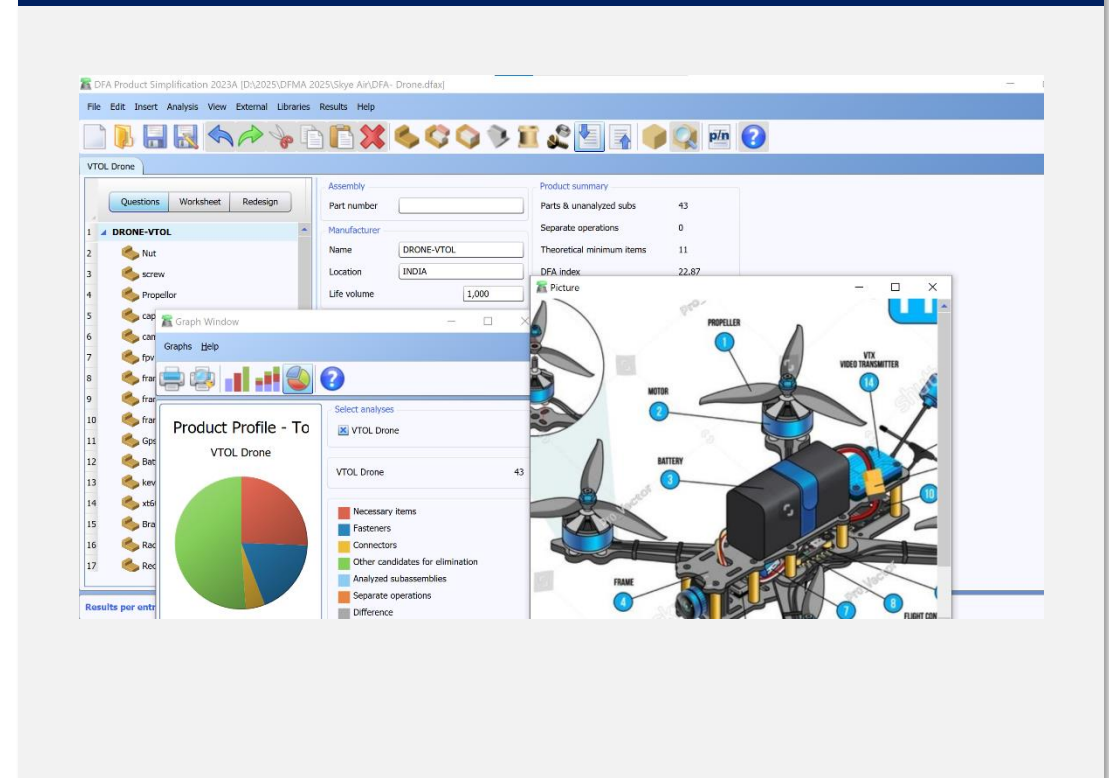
DFA Product Simplification 2023A [D:\2025\DFMA 2025\Skye Air\DFA- Drone.dfax]

File Edit Insert Analysis View External Libraries Results Help

p/n

VTOL Drone

Questions Worksheet Redesign

1 DRONE-VTOL
2 Nut
3 screw
4 Propellor
5 cap
6 can
7 fpv
8 fra
9 fra
10 fra
11 Gps
12 Bat
13 kev
14 xt6
15 Bra
16 Rad
17 Rec

Results per entr

Assembly
Part number

Manufacturer
Name DRONE-VTOL
Location INDIA
Life volume 1,000

Product summary
Parts & unanalyzed subs 43
Separate operations 0
Theoretical minimum items 11
DFA index 22.87

Graph Window
Graphs Help

Product Profile - To
VTOL Drone

Select analyses
VTOL Drone

VTOL Drone 43

Necessary items
Fasteners
Connectors
Other candidates for elimination
Analyzed subassemblies
Separate operations
Difference

Picture

PROPELLER
1
MOTOR
2
VTX VIDEO TRANSMITTER
14
BATTERY
3
10
FRAME
4
7
8
FLIGHT CON